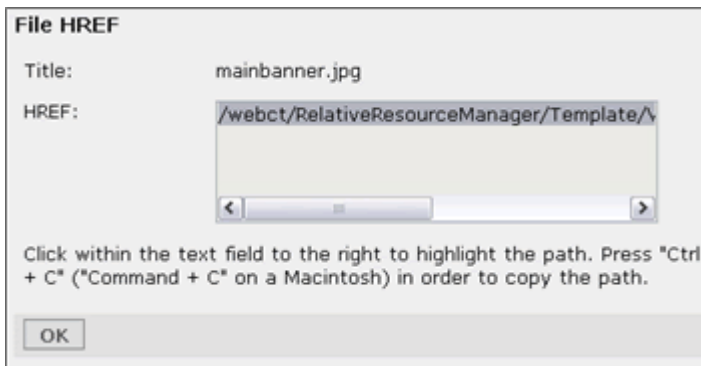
File HREF

Title: mainbanner.jpg

HREF: /webct/RelativeResourceManager/Template/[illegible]

Click within the text field to the right to highlight the path. Press "Ctrl + C" ("Command + C" on a Macintosh) in order to copy the path.

OK